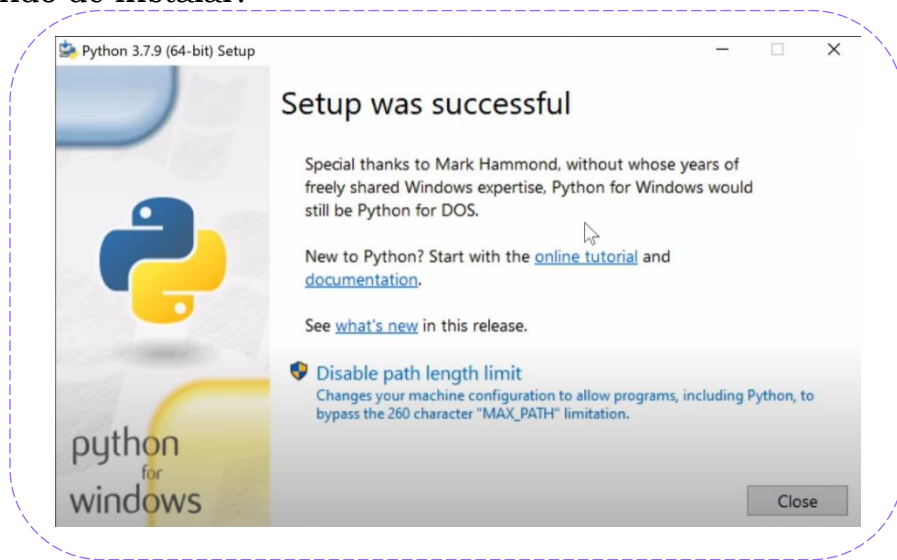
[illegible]ndo de instalar:

Python 3.7.9 (64-bit) Setup

Setup was successful

Special thanks to Mark Hammond, without whose years of freely shared Windows expertise, Python for Windows would still be Python for DOS.

New to Python? Start with the online tutorial and documentation.

See what's new in this release.

Disable path length limit
Changes your machine configuration to allow programs, including Python, to bypass the 260 character "MAX_PATH" limitation.

python for windows

Close